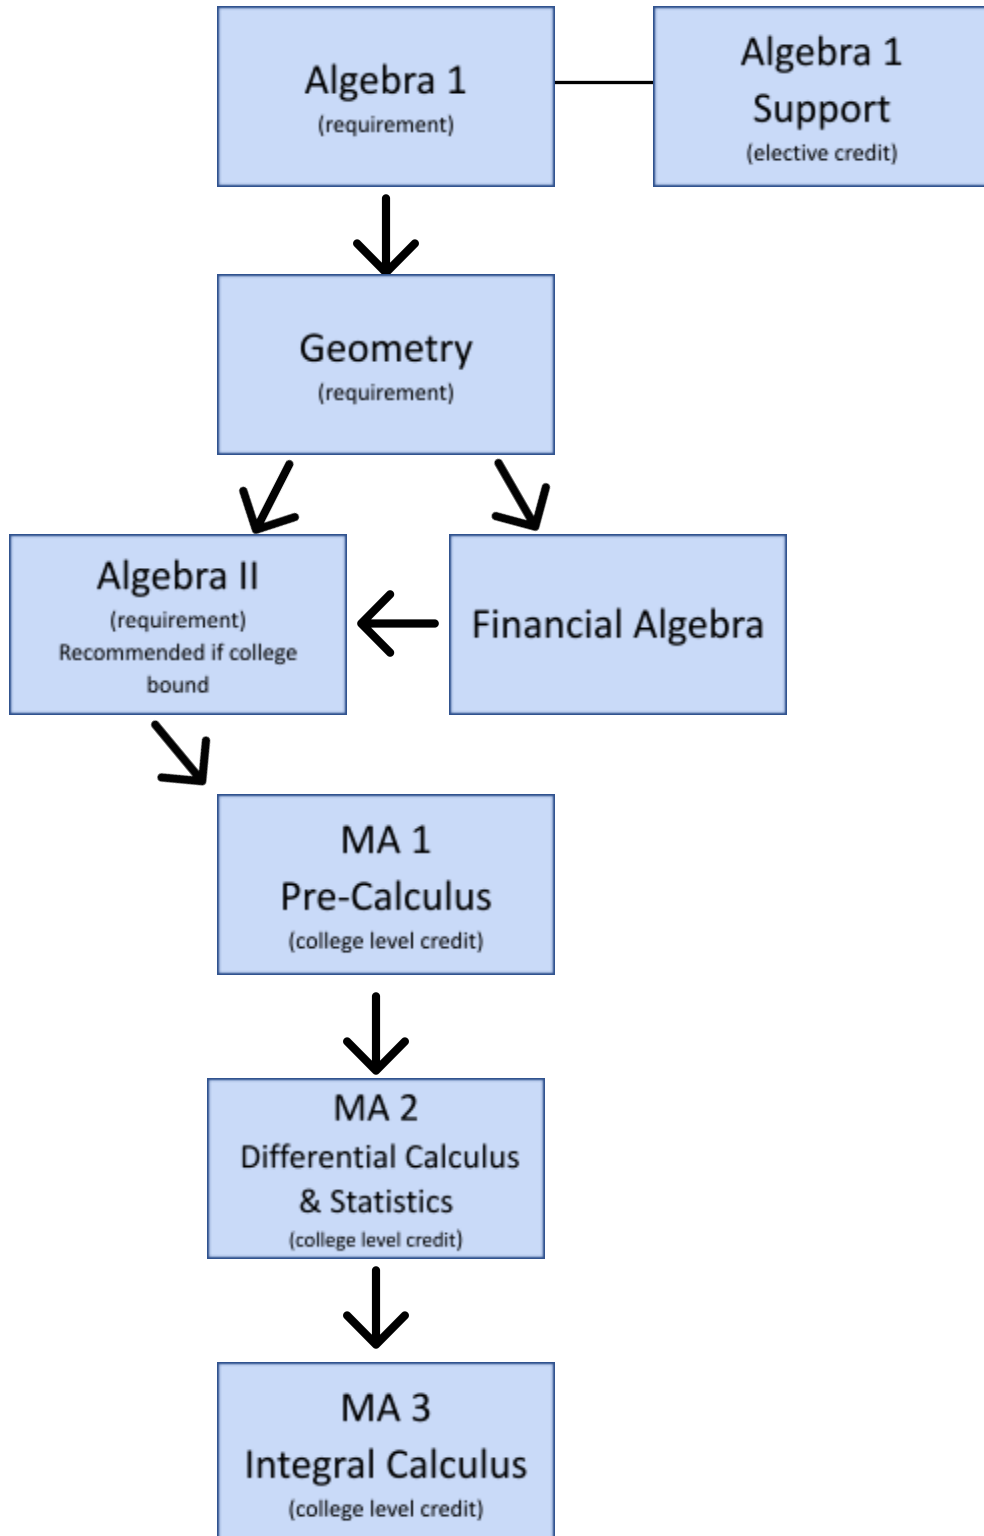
Algebra 1
(requirement)

Algebra 1
Support
(elective credit)

Geometry
(requirement)

Algebra II
(requirement)
Recommended if college bound

Financial Algebra

MA 1
Pre-Calculus
(college level credit)

MA 2
Differential Calculus
& Statistics
(college level credit)

MA 3
Integral Calculus
(college level credit)